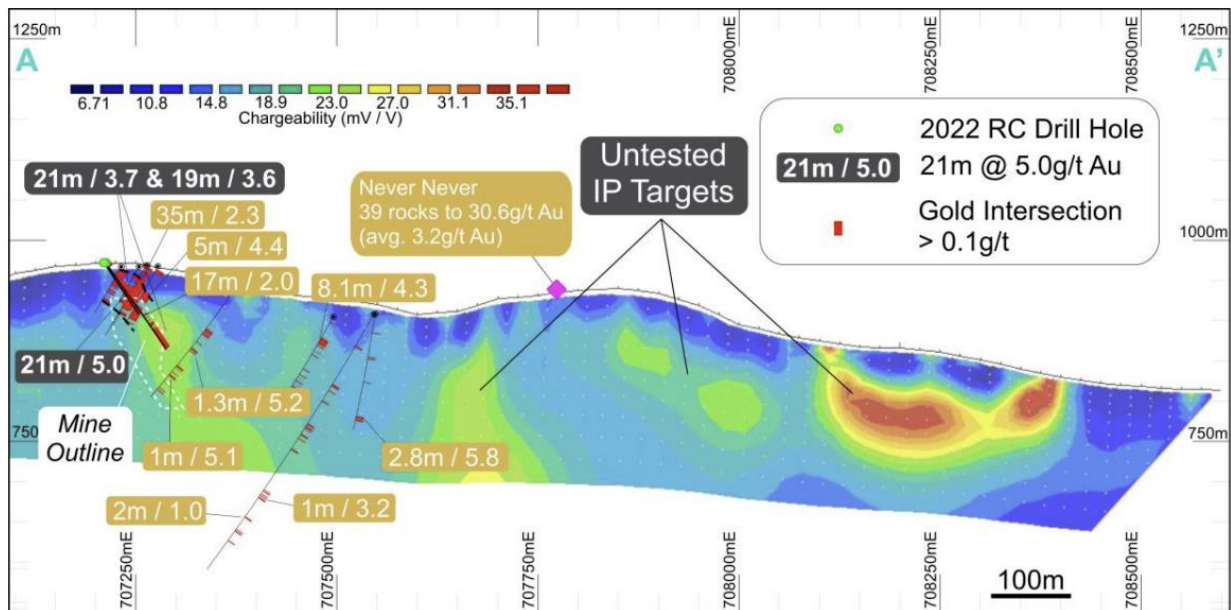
1250m
A
6.71 10.8 14.8 18.9 23.0 27.0 31.1 35.1
Chargeability (mV / V)
708000mE
708250mE
708500mE
1250m
A'
2022 RC Drill Hole
21m / 5.0
21m @ 5.0g/t Au
Gold Intersection > 0.1g/t
Untested IP Targets
Never Never
39 rocks to 30.6g/t Au
(avg. 3.2g/t Au)
21m / 3.7 & 19m / 3.6
35m / 2.3
5m / 4.4
17m / 2.0
8.1m / 4.3
1000m
21m / 5.0
1.3m / 5.2
Mine Outline
750
1m / 5.1
2.8m / 5.8
750m
2m / 1.0
1m / 3.2
707250mE
707500mE
707750mE
708000mE
708250mE
708500mE
100m